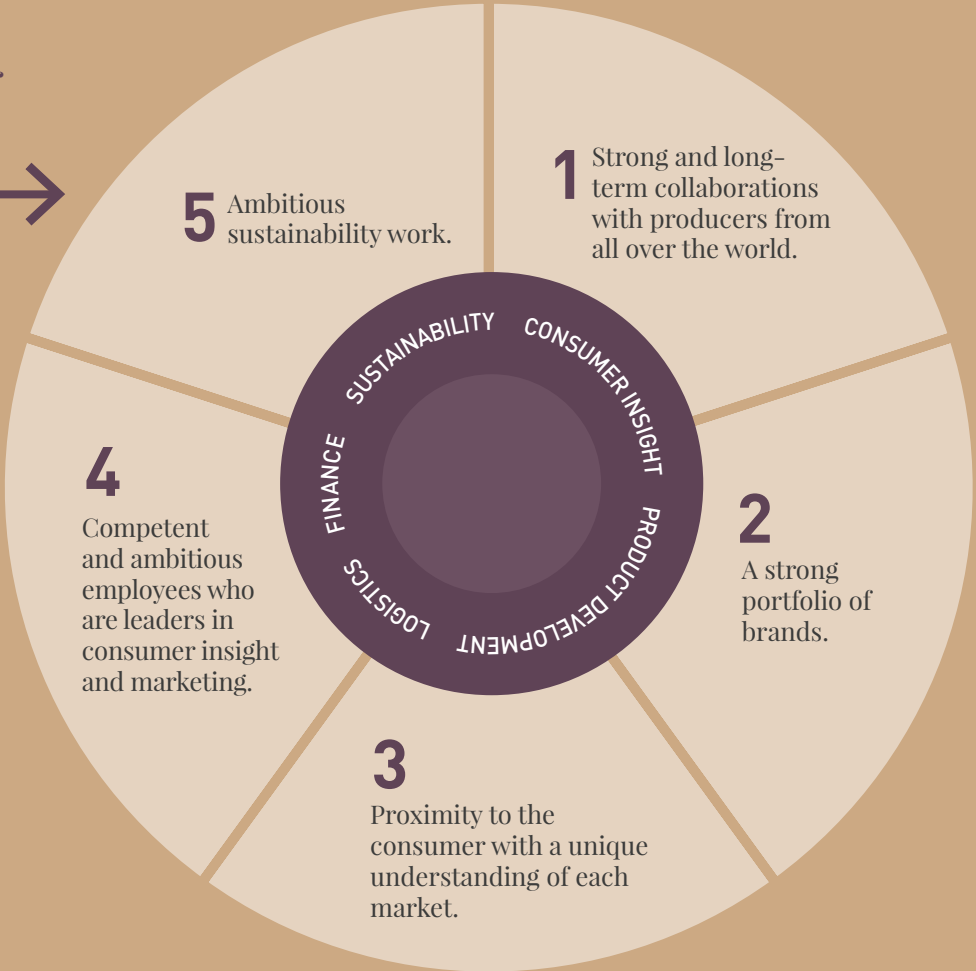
1 Strong and long-term collaborations with producers from all over the world.

2 A strong portfolio of brands.

3 Proximity to the consumer with a unique understanding of each market.

4 Competent and ambitious employees who are leaders in consumer insight and marketing.

5 Ambitious sustainability work.

SUSTAINABILITY CONSUMER INSIGHT PRODUCT DEVELOPMENT LOGISTICS FINANCE